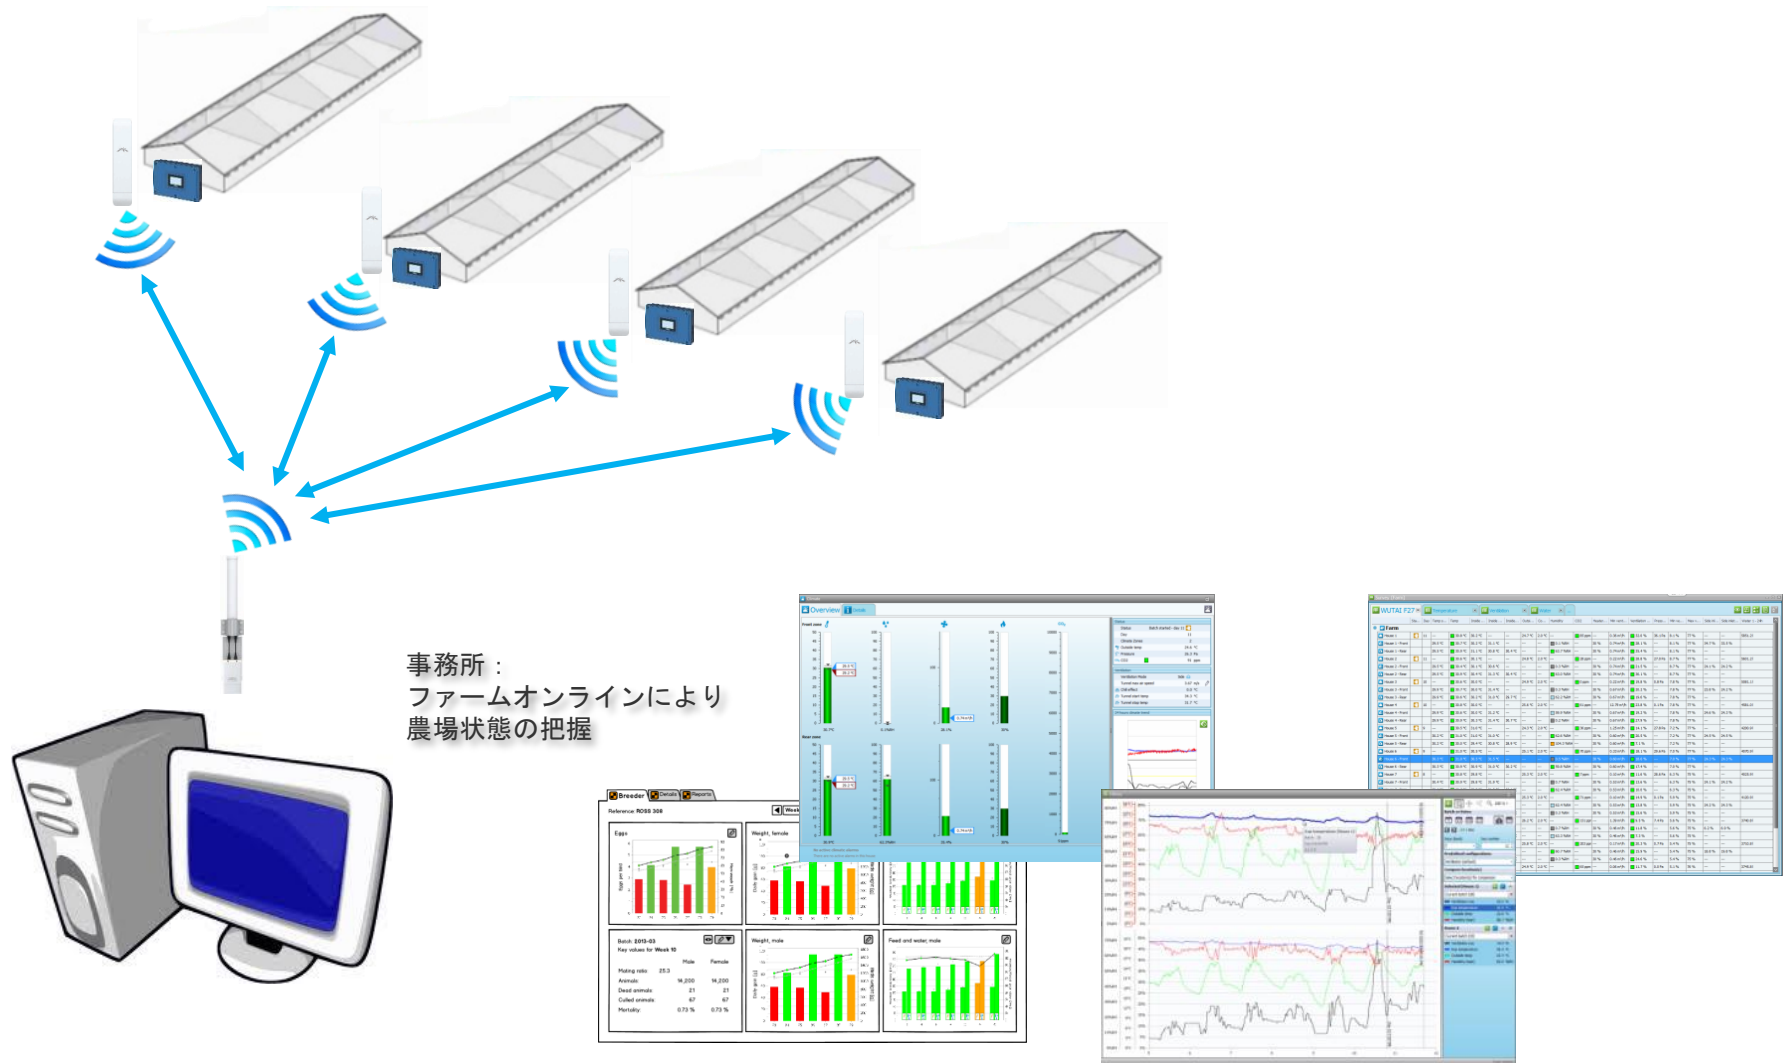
事務所：
ファームオンラインにより
農場状態の把握

Overview

Breeder Details Reports
Reference: ROSS 308
Eggs
Weight, female
Batch: 2013-03
Key values for Week 10
Male Female
Mating ratio 25.3
Animals 14,200 14,200
Dead animals 21 21
Culled animals 67 67
Mortality 0.73 % 0.73 %
Weight, male
Feed and water, male

WUTAI F27
Farm